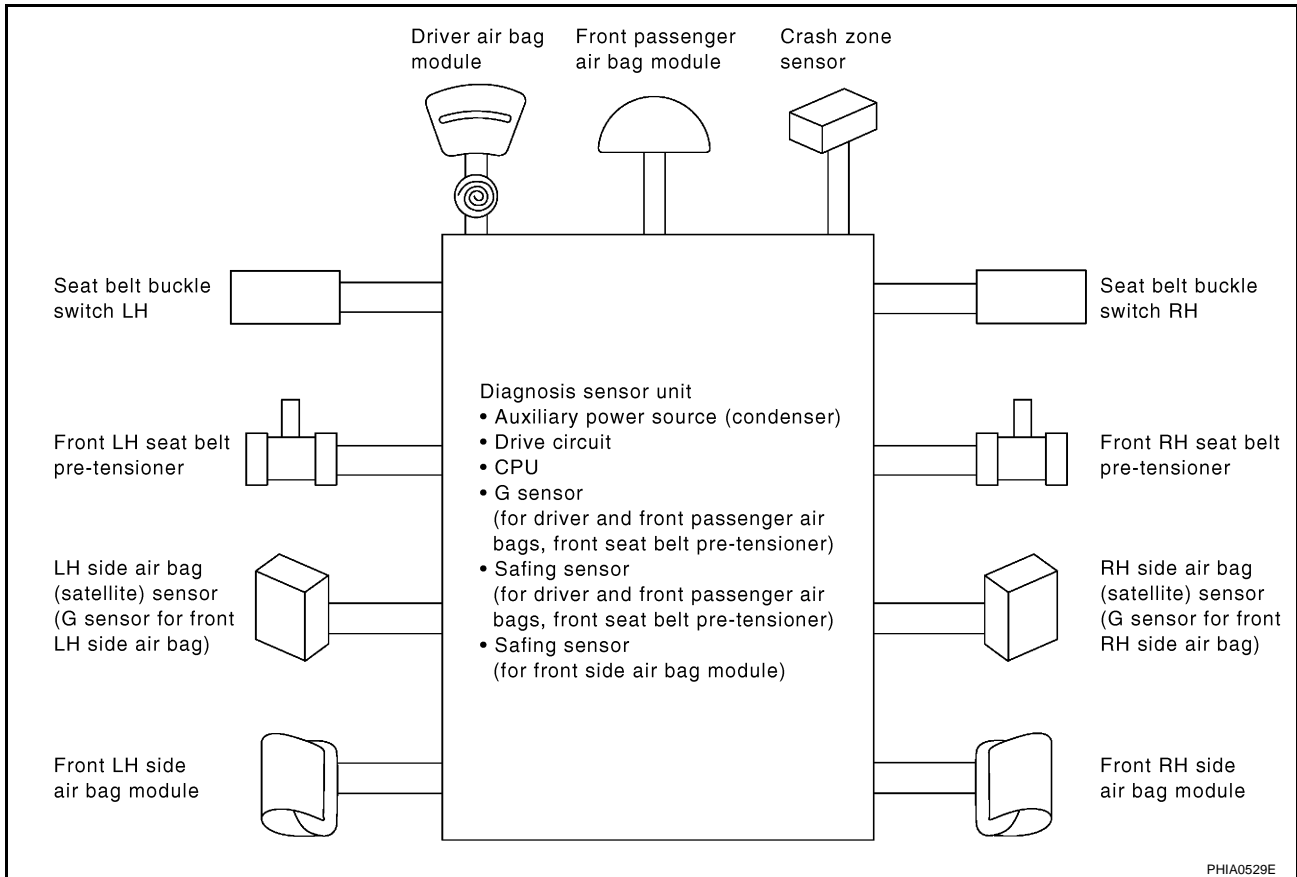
Driver air bag module

Front passenger air bag module

Crash zone sensor

Seat belt buckle switch LH

Seat belt buckle switch RH

Diagnosis sensor unit
• Auxiliary power source (condenser)
• Drive circuit
• CPU
• G sensor (for driver and front passenger air bags, front seat belt pre-tensioner)
• Safing sensor (for driver and front passenger air bags, front seat belt pre-tensioner)
• Safing sensor (for front side air bag module)

Front LH seat belt pre-tensioner

Front RH seat belt pre-tensioner

LH side air bag (satellite) sensor (G sensor for front LH side air bag)

RH side air bag (satellite) sensor (G sensor for front RH side air bag)

Front LH side air bag module

Front RH side air bag module

PHIA0529E